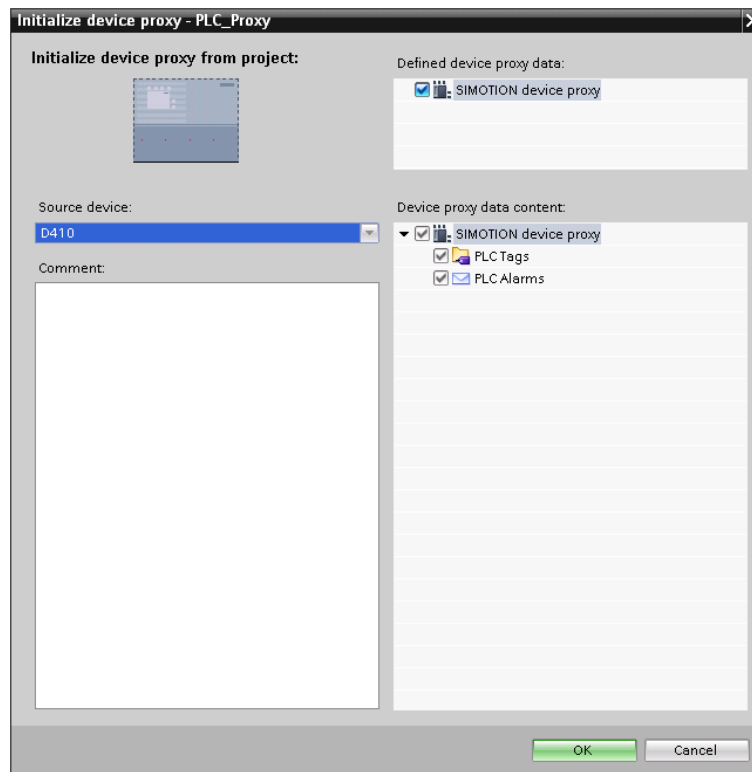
Initialize device proxy - PLC_Proxy

Initialize device proxy from project:

Defined device proxy data:

SIMOTION device proxy

Source device:

D410

Comment:

Device proxy data content:

SIMOTION device proxy

PLC Tags

PLC Alarms

OK

Cancel